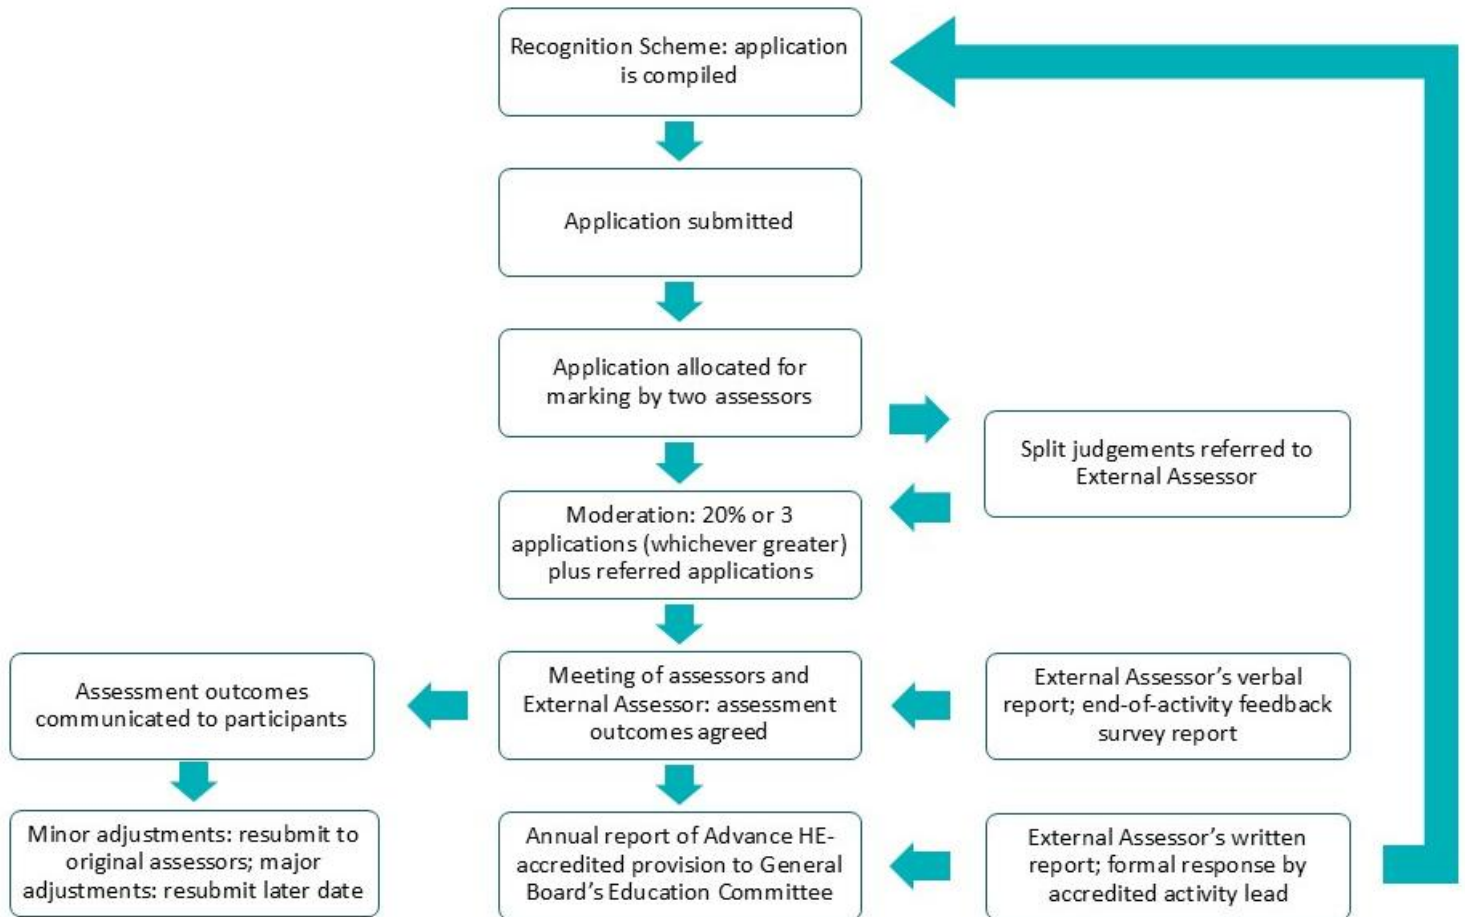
Recognition Scheme: application is compiled

Application submitted

Application allocated for marking by two assessors

Split judgements referred to External Assessor

Moderation: 20% or 3 applications (whichever greater) plus referred applications

Assessment outcomes communicated to participants

Meeting of assessors and External Assessor: assessment outcomes agreed

External Assessor's verbal report; end-of-activity feedback survey report

Minor adjustments: resubmit to original assessors; major adjustments: resubmit later date

Annual report of Advance HE-accredited provision to General Board's Education Committee

External Assessor's written report; formal response by accredited activity lead